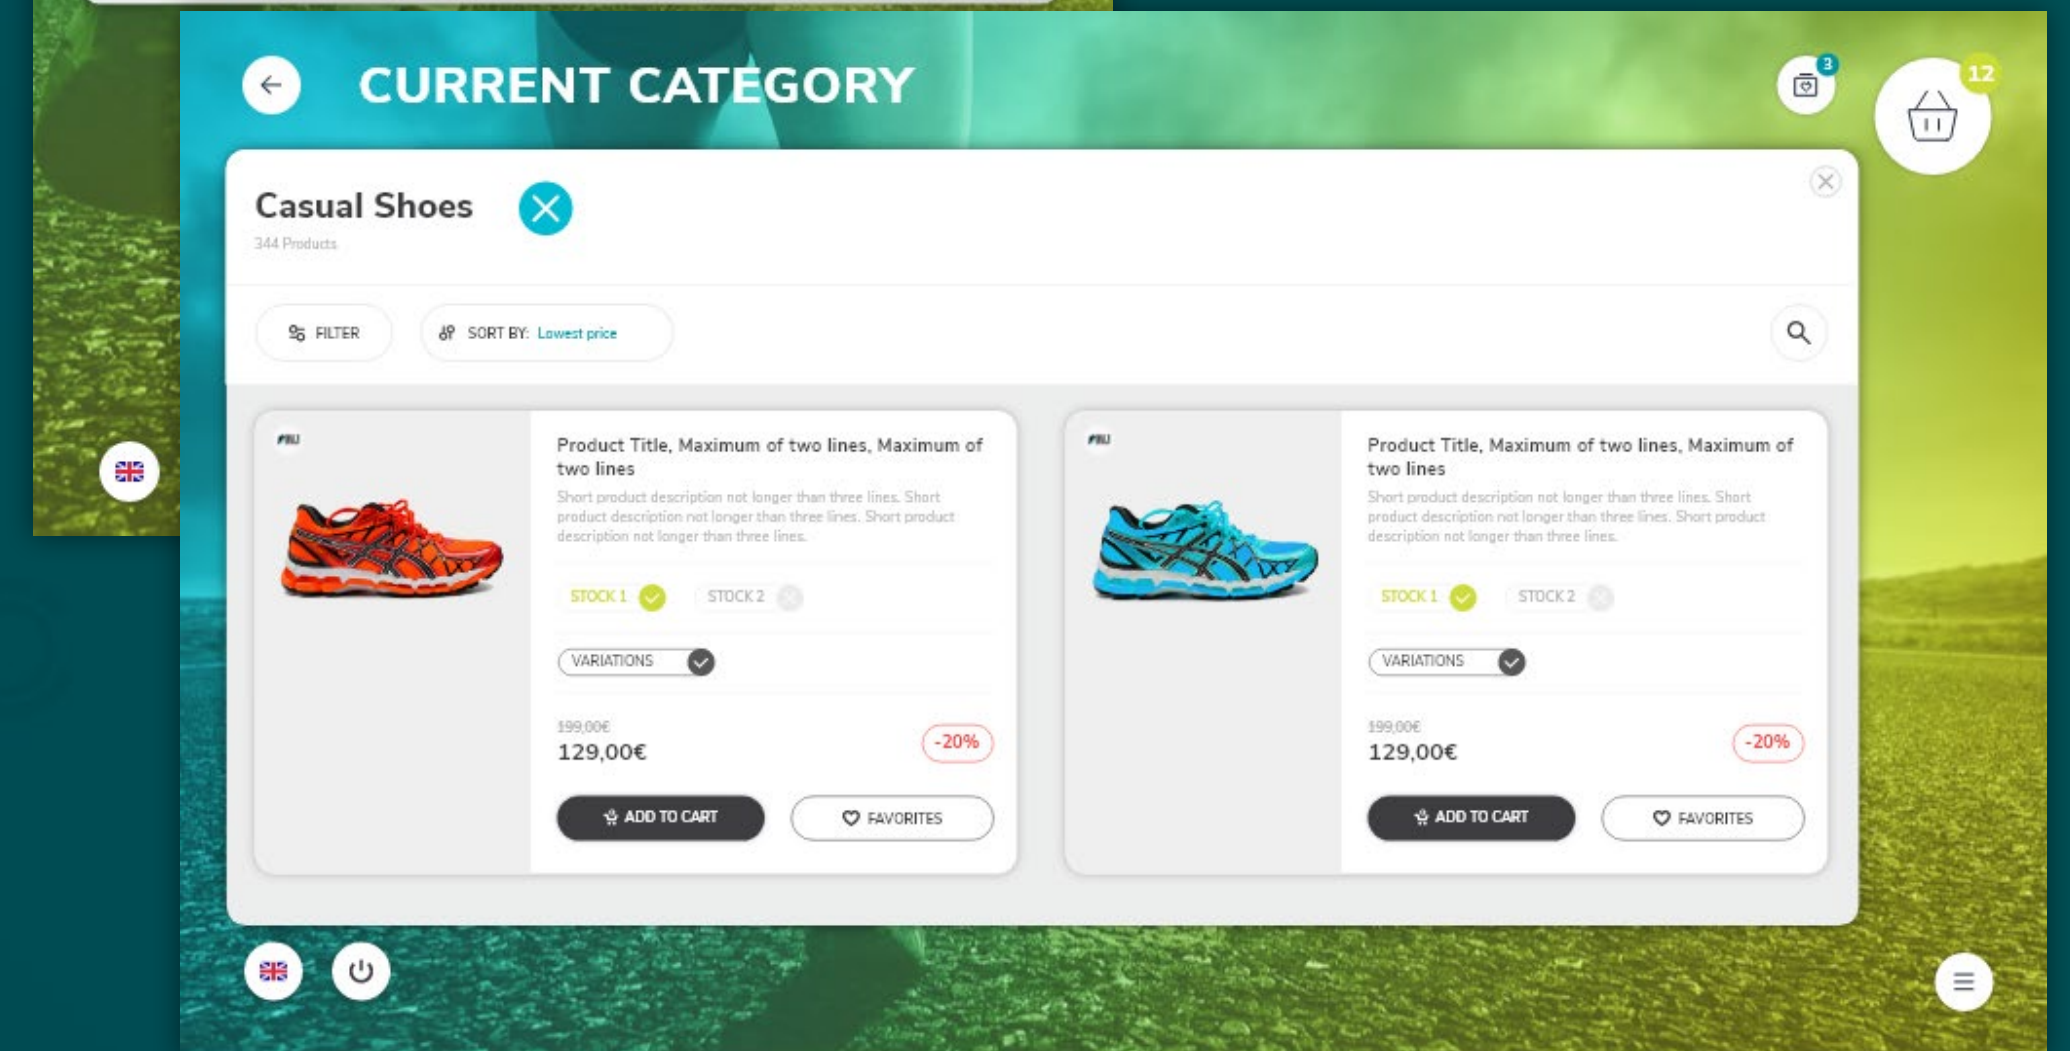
CURRENT CATEGORY

3

12

Casual Shoes

344 Products

FILTER

SORT BY: Lowest price

PRU

Product Title, Maximum of two lines, Maximum of two lines

Short product description not longer than three lines. Short product description not longer than three lines. Short product description not longer than three lines.

STOCK 1

STOCK 2

VARIATIONS

199,00€

129,00€

-20%

ADD TO CART

FAVORITES

PRU

Product Title, Maximum of two lines, Maximum of two lines

Short product description not longer than three lines. Short product description not longer than three lines. Short product description not longer than three lines.

STOCK 1

STOCK 2

VARIATIONS

199,00€

129,00€

-20%

ADD TO CART

FAVORITES